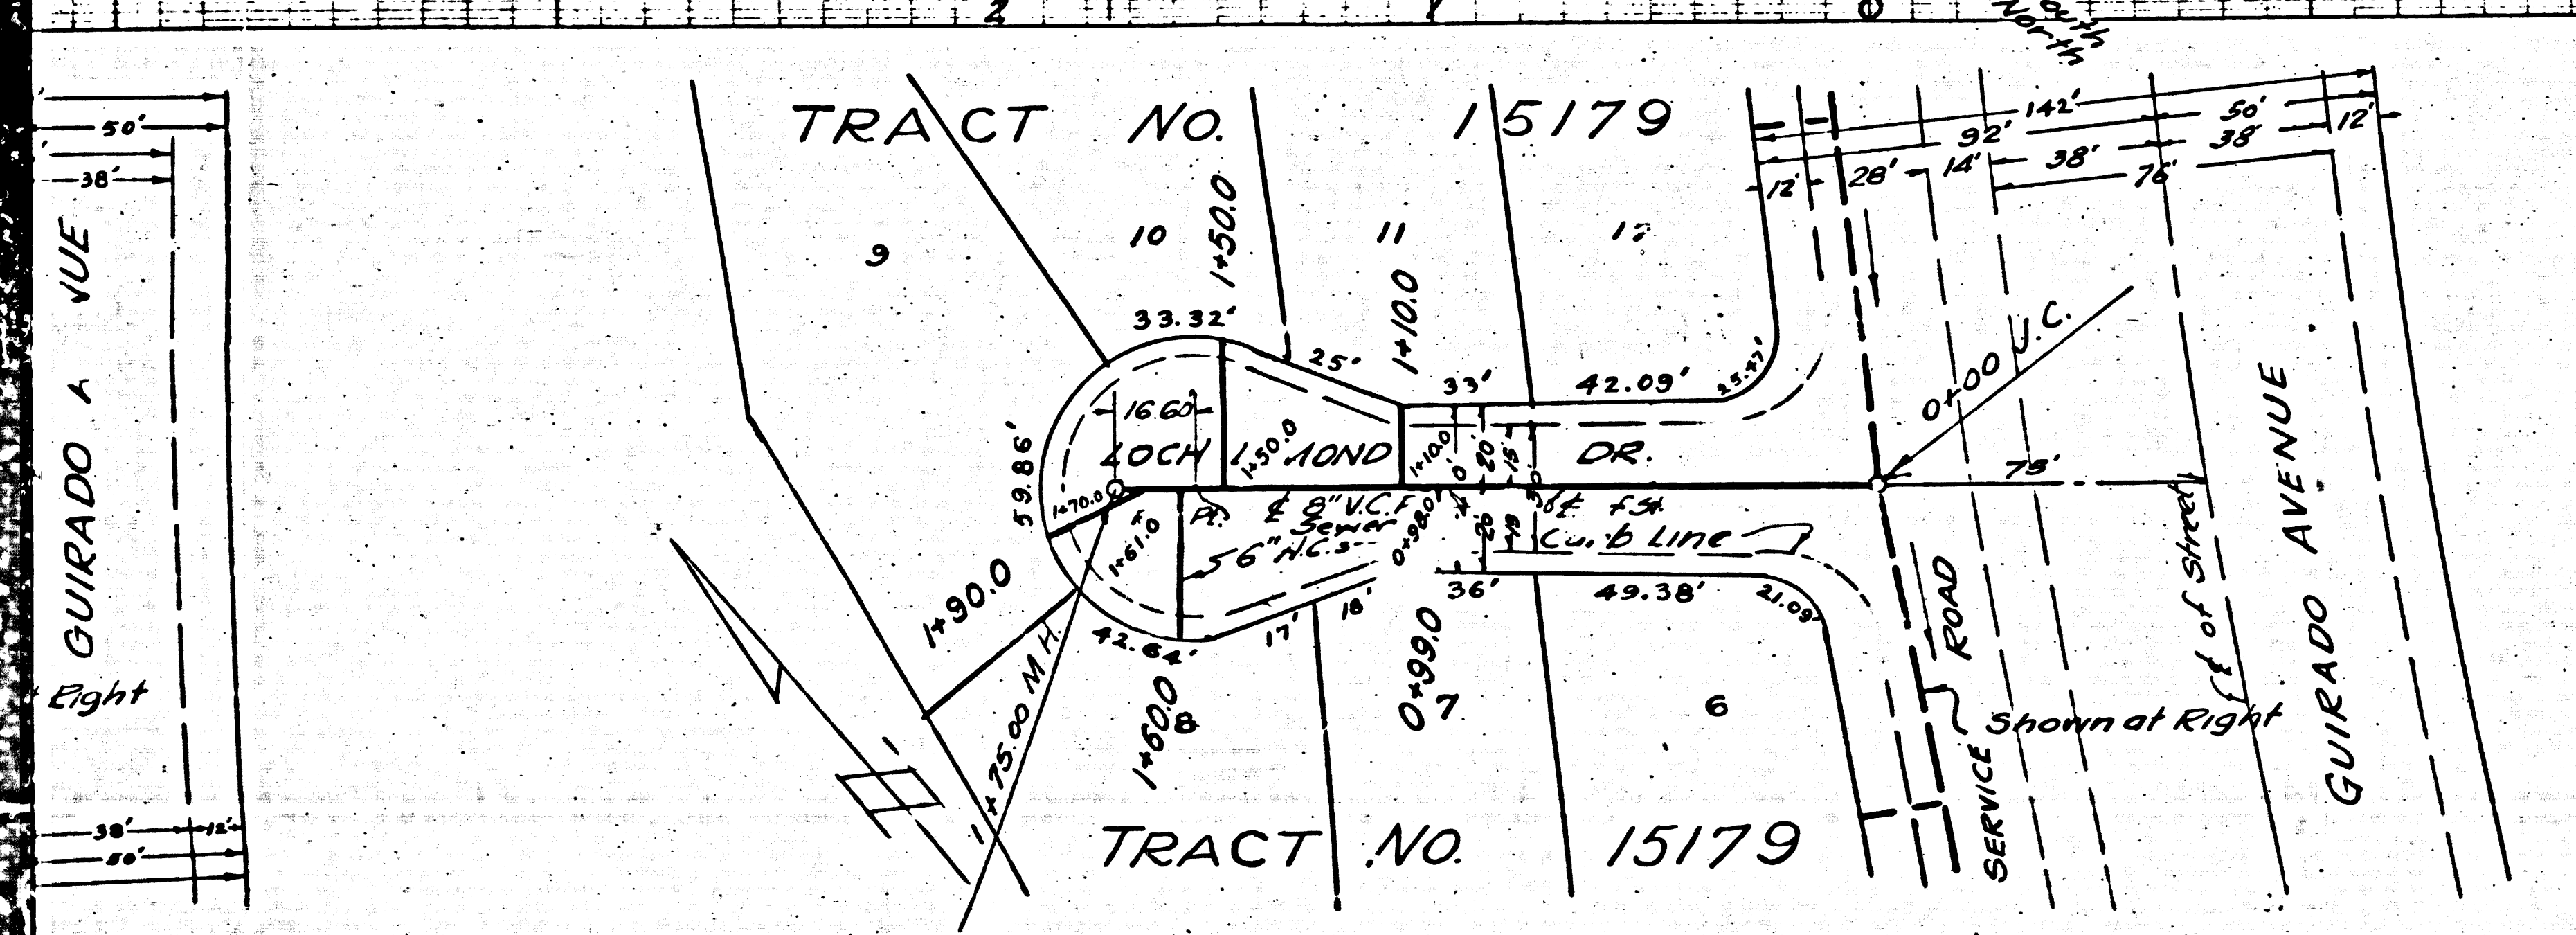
2
North

TRACT NO. 15179

50'
38'
GUIRADO AVENUE
Right

38' 12'
50'

9
10
1+50.0
11
1+10.0
12
33.32'
25'
33'
42.09'
25.47'
16.60
LOCH
1+50.0
LOMOND
1+10.0
DR.
59.86'
1+70.0
1+61.0
P.I.
℄ 8" V.C.P. Sewer
6" H.C.s
0+98.0
20
15
20
15
℄ f St.
Curb Line
36'
49.38'
21.09'
1+90.0
42.64'
17'
18'
0+99.0
1+75.00 M.H.
1+60.0
8
7
6
0+00 J.C.
75'

142'
50'
12'
92'
38'
12'
28'
14'
38'
76'

ROAD
SERVICE
Shown at Right
℄ of Street
GUIRADO AVENUE

TRACT NO. 15179